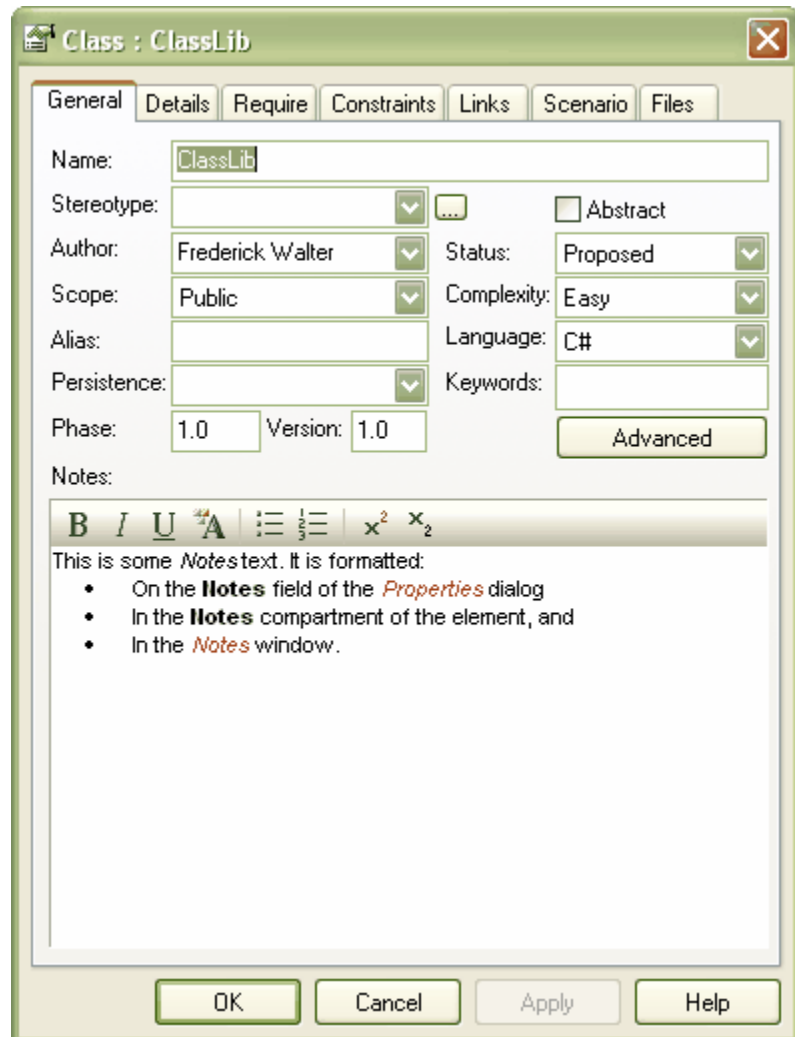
Class : ClassLib

General | Details | Require | Constraints | Links | Scenario | Files

Name: ClassLib

Stereotype: ... Abstract

Author: Frederick Walter

Status: Proposed

Scope: Public

Complexity: Easy

Alias:

Language: C#

Persistence:

Keywords:

Phase: 1.0 Version: 1.0

Advanced

Notes:

B I U A $x^2$ $x_2$

This is some Notes text. It is formatted:

- On the **Notes** field of the *Properties* dialog
- In the **Notes** compartment of the element, and
- In the *Notes* window.

OK Cancel Apply Help